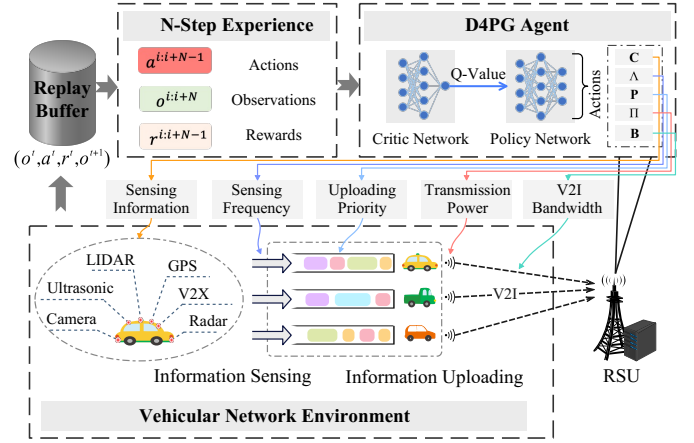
N-Step Experience

D4PG Agent

Replay Buffer

$a^{i:i+N-1}$ Actions

$o^{i:i+N}$ Observations

$r^{i:i+N-1}$ Rewards

$(o^t, a^t, r^t, o^{t+1})$

Q-Value

Critic Network

Policy Network

Actions

C

Λ

P

Π

B

Sensing Information

Sensing Frequency

Uploading Priority

Transmission Power

V2I Bandwidth

LIDAR

GPS

Ultrasonic

V2X

Camera

Radar

V2I

Information Sensing

Information Uploading

RSU

Vehicular Network Environment